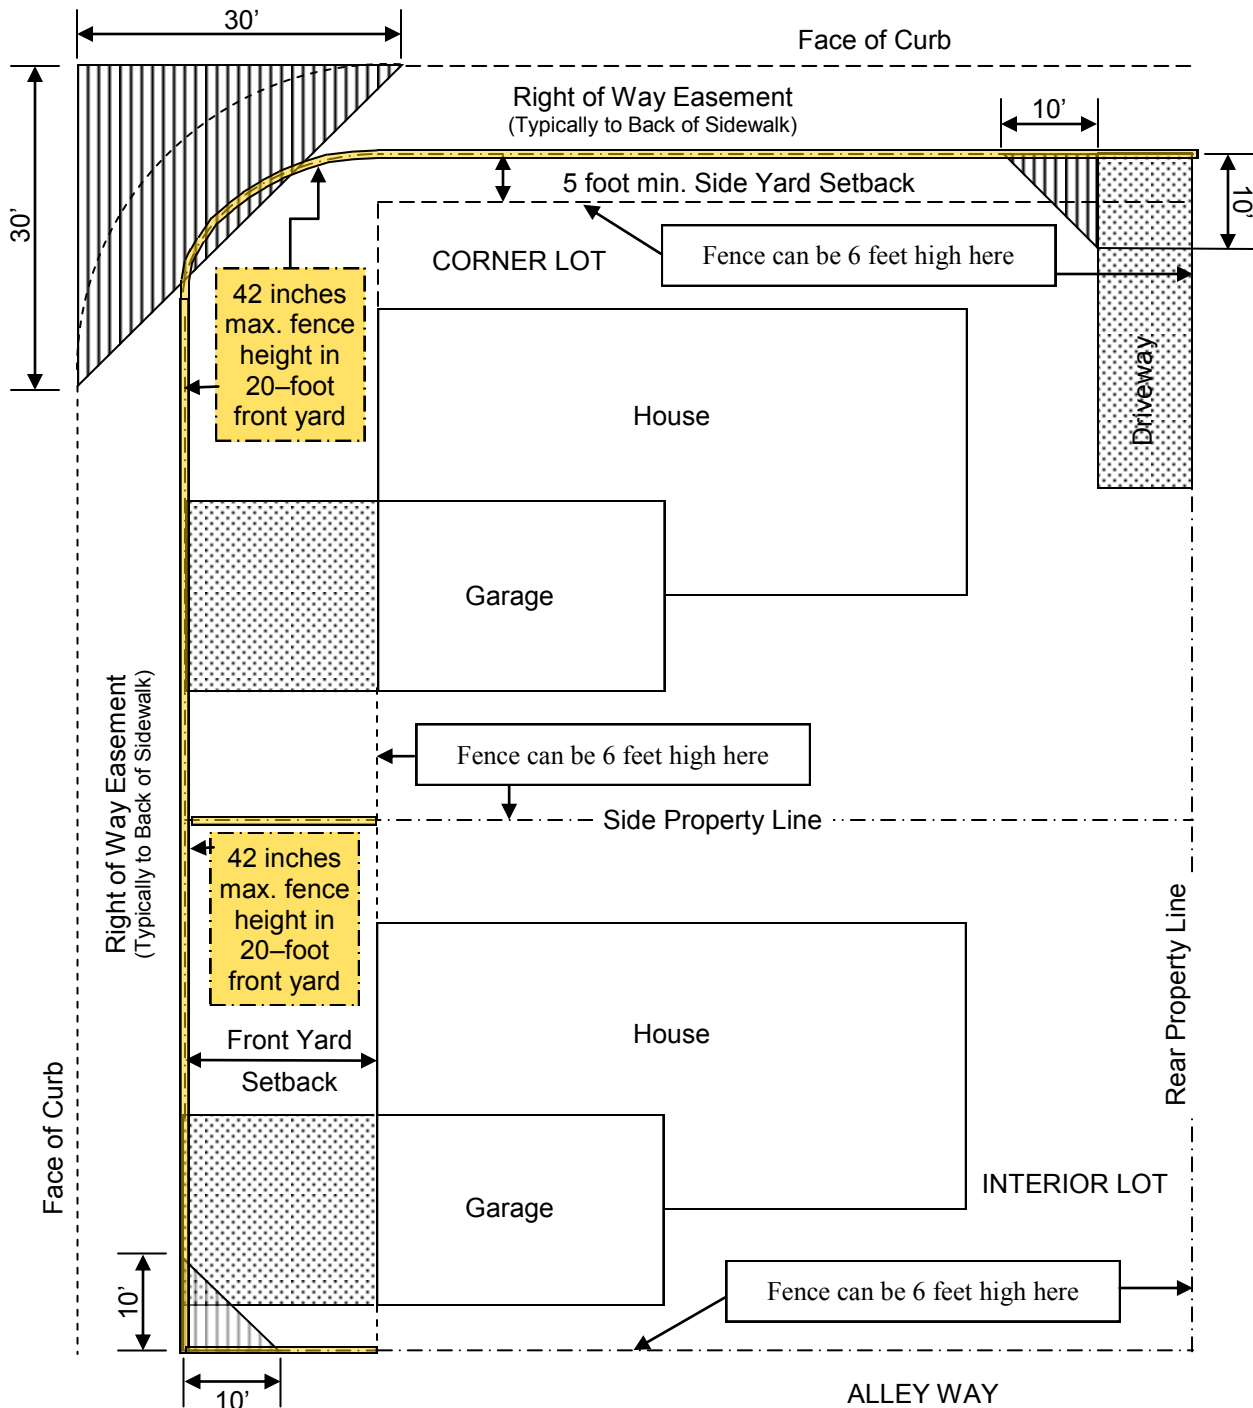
30’

Face of Curb

Right of Way Easement
(Typically to Back of Sidewalk)

10’

30’

5 foot min. Side Yard Setback

10’

CORNER LOT

Fence can be 6 feet high here

42 inches max. fence height in 20–foot front yard

House

Driveway

Garage

Fence can be 6 feet high here

Side Property Line

Right of Way Easement
(Typically to Back of Sidewalk)

42 inches max. fence height in 20–foot front yard

House

Rear Property Line

Front Yard Setback

Face of Curb

Garage

INTERIOR LOT

10’

Fence can be 6 feet high here

10’

ALLEY WAY